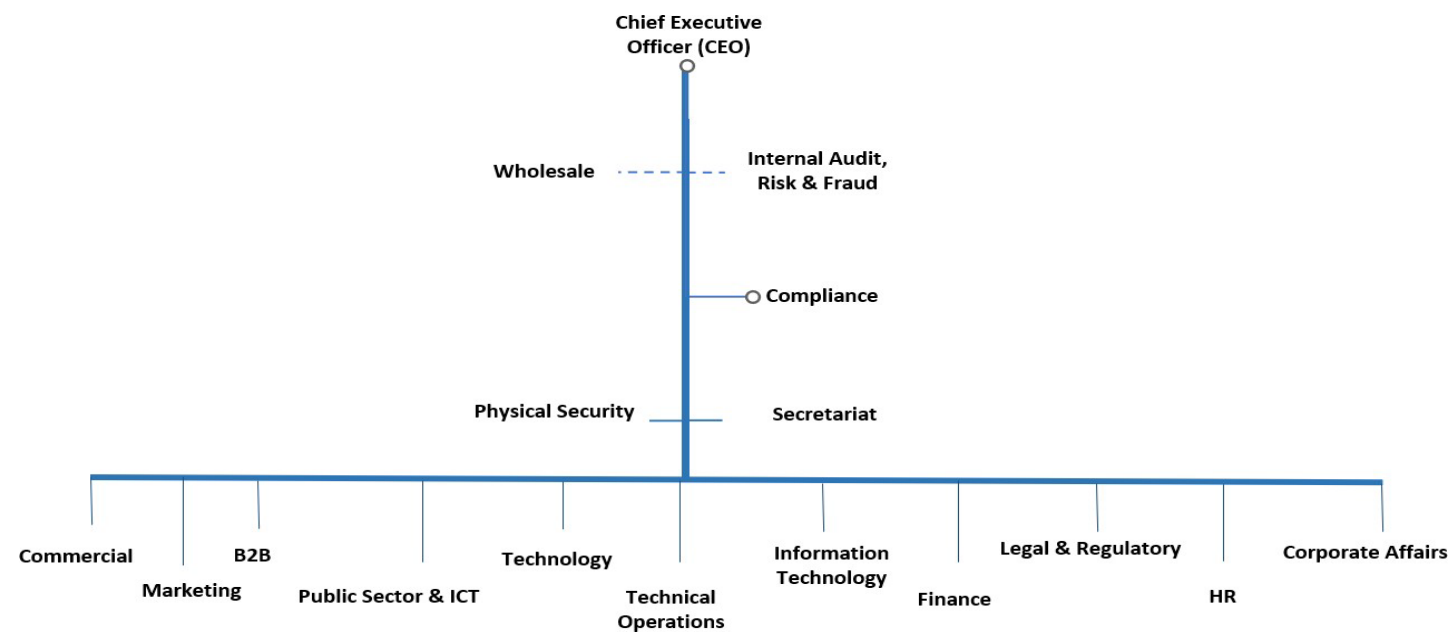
Chief Executive Officer (CEO)

Wholesale

Internal Audit, Risk & Fraud

Compliance

Physical Security

Secretariat

Commercial

Marketing

B2B

Public Sector & ICT

Technology

Technical Operations

Information Technology

Finance

Legal & Regulatory

HR

Corporate Affairs